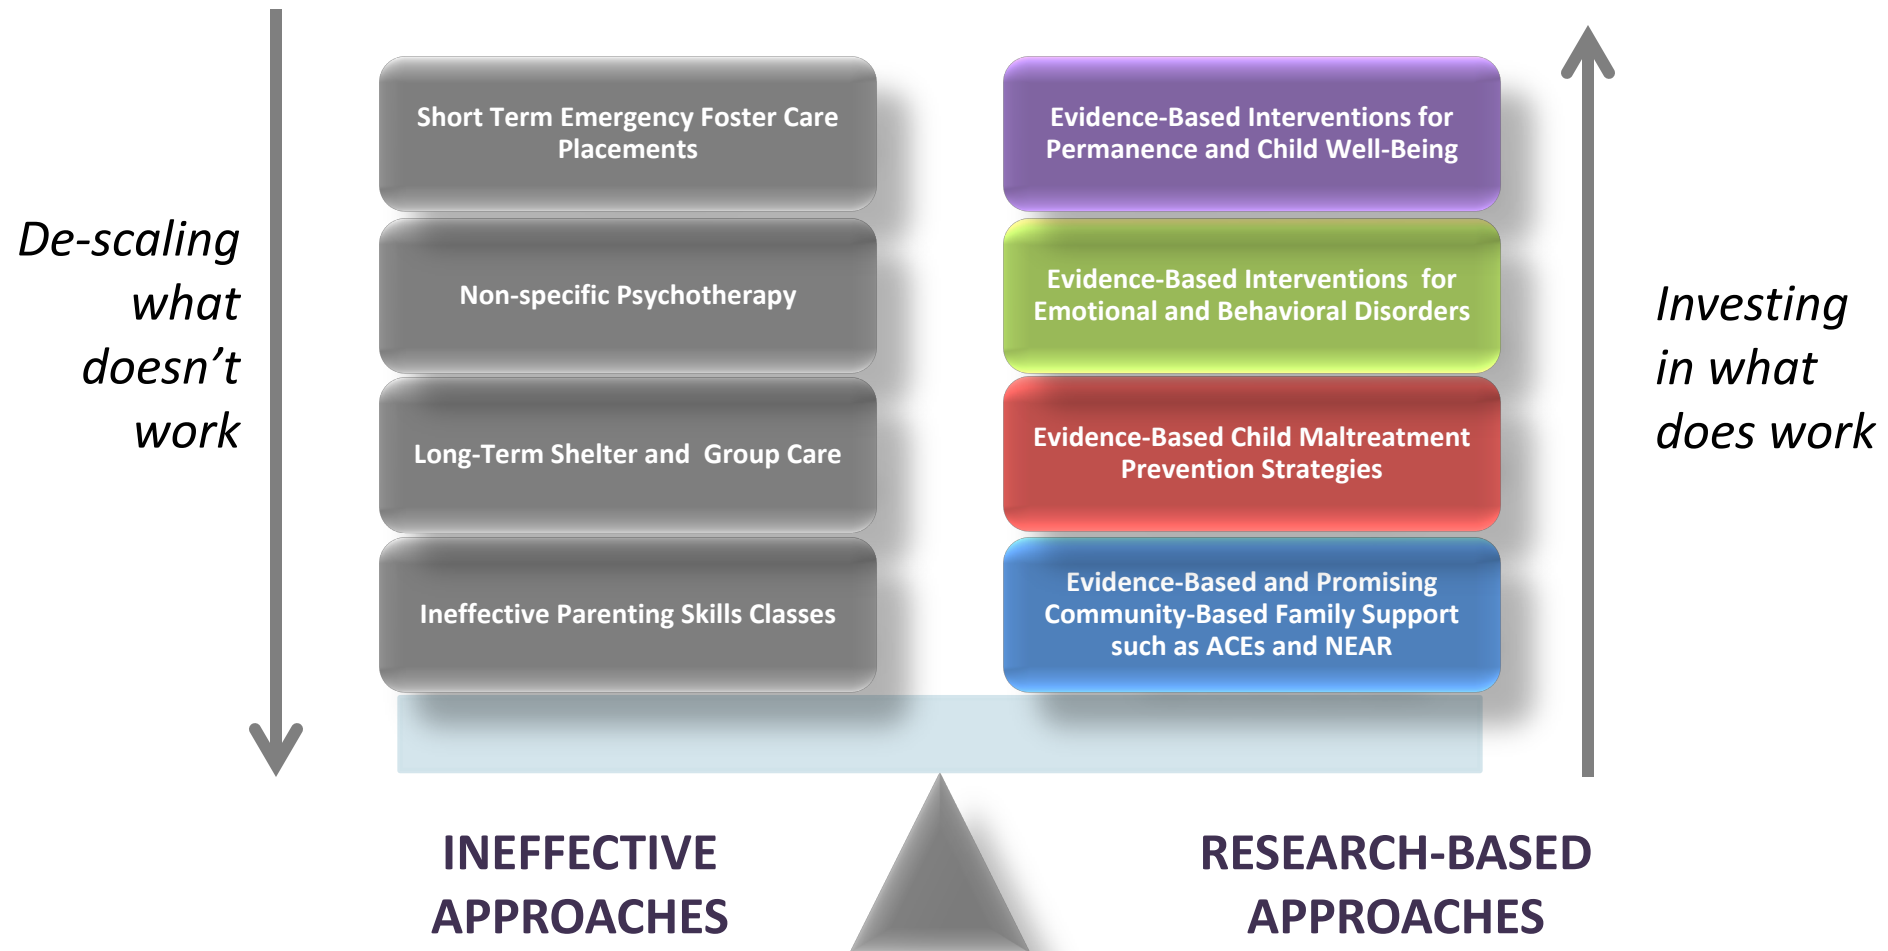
De-scaling what doesn't work

Short Term Emergency Foster Care Placements

Non-specific Psychotherapy

Long-Term Shelter and Group Care

Ineffective Parenting Skills Classes

Evidence-Based Interventions for Permanence and Child Well-Being

Evidence-Based Interventions for Emotional and Behavioral Disorders

Evidence-Based Child Maltreatment Prevention Strategies

Evidence-Based and Promising Community-Based Family Support such as ACEs and NEAR

Investing in what does work

INEFFECTIVE APPROACHES

RESEARCH-BASED APPROACHES